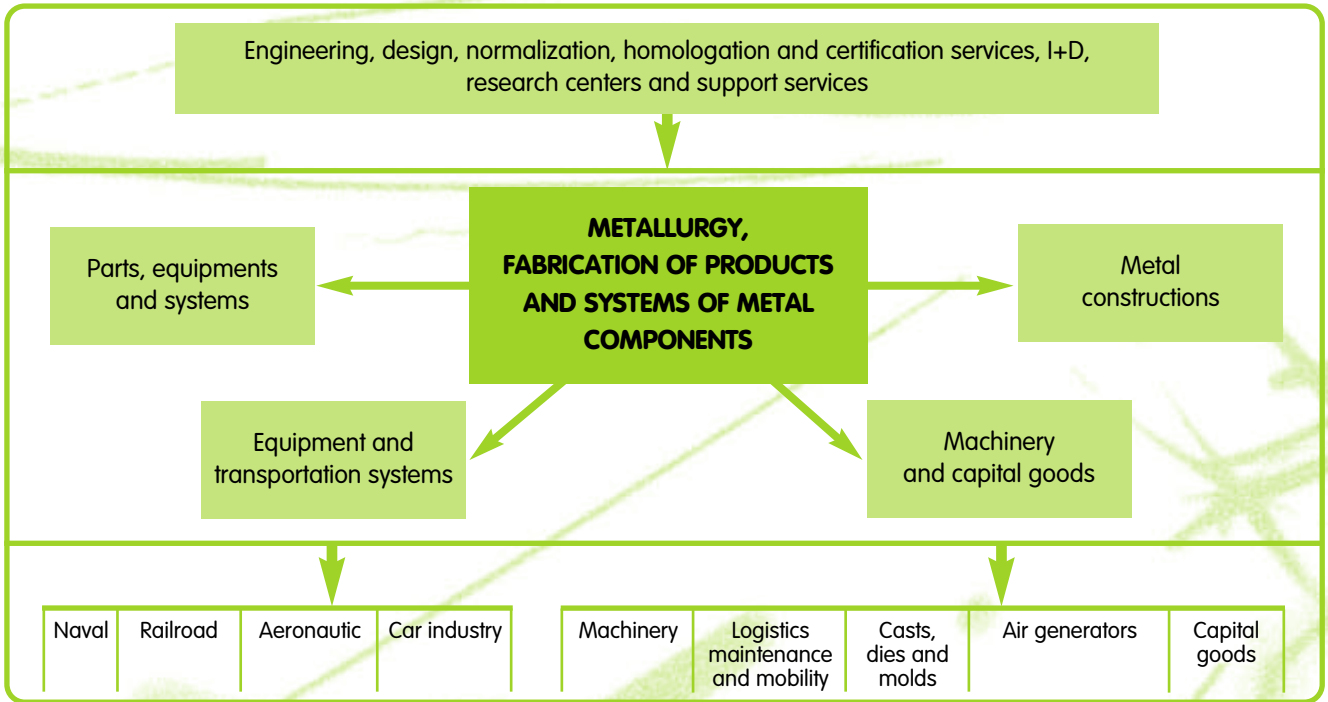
Engineering, design, normalization, homologation and certification services, I+D, research centers and support services

METALLURGY, FABRICATION OF PRODUCTS AND SYSTEMS OF METAL COMPONENTS

Parts, equipments and systems

Metal constructions

Equipment and transportation systems

Machinery and capital goods

| Naval | Railroad | Aeronautic | Car industry |
|---|---|---|---|

| Machinery | Logistics maintenance and mobility | Casts, dies and molds | Air generators | Capital goods |
|---|---|---|---|---|